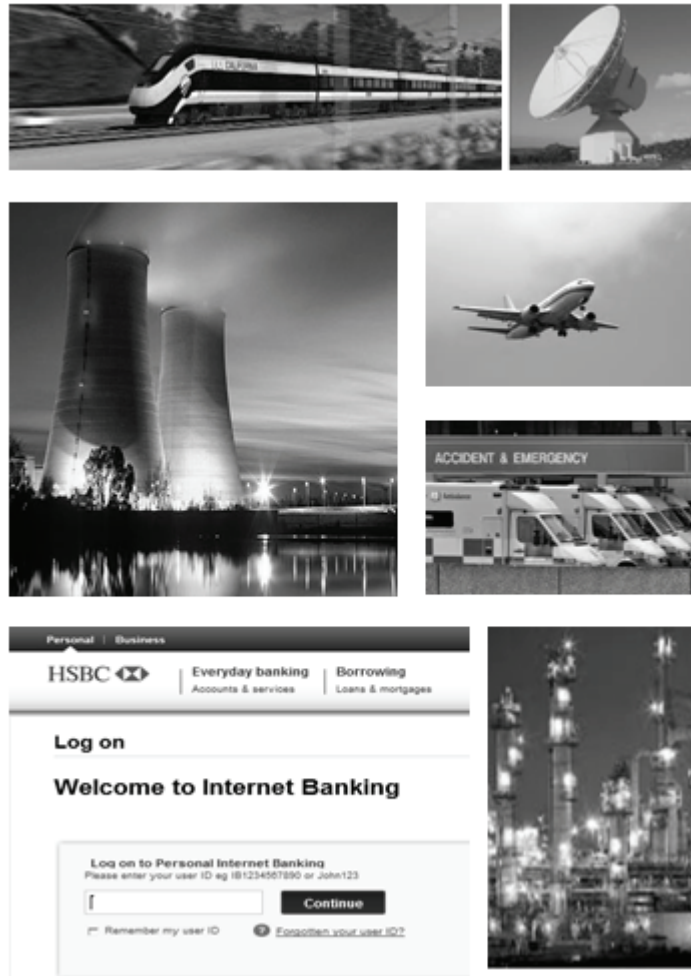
CALIFORNIA

ACCIDENT & EMERGENCY

Ambulance

Personal | Business

HSBC

Everyday banking
Accounts & services

Borrowing
Loans & mortgages

Log on

Welcome to Internet Banking

Log on to Personal Internet Banking
Please enter your user ID eg IB1234567890 or John123

Continue

Remember my user ID

Forgotten your user ID?